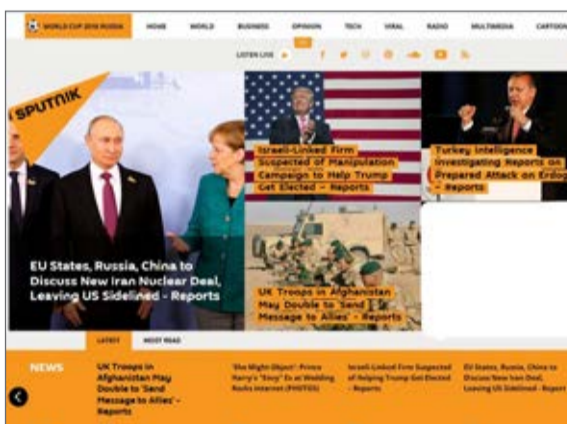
WORLD CUP 2018 RUSSIA HOME WORLD BUSINESS OPINION TECH VIRAL RADIO MULTIMEDIA CARTOON

LISTEN LIVE

SPUTNIK

EU States, Russia, China to Discuss New Iran Nuclear Deal, Leaving US Sidelined - Reports

Israeli-Linked Firm Suspected of Manipulation Campaign to Help Trump Get Elected - Reports

Turkey Intelligence Investigating Reports on Prepared Attack on Erdo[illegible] - Reports

UK Troops in Afghanistan May Double to 'Send Message to Allies' - Reports

LATEST MOST READ

NEWS

UK Troops in Afghanistan May Double to 'Send Message to Allies' - Reports

'She Might Object': Prince Harry's "Envy" Ex at Wedding Rocks Internet (PHOTOS)

Israeli-Linked Firm Suspected of Helping Trump Get Elected - Reports

EU States, Russia, China to Discuss New Iran Deal, Leaving US Sidelined - Report